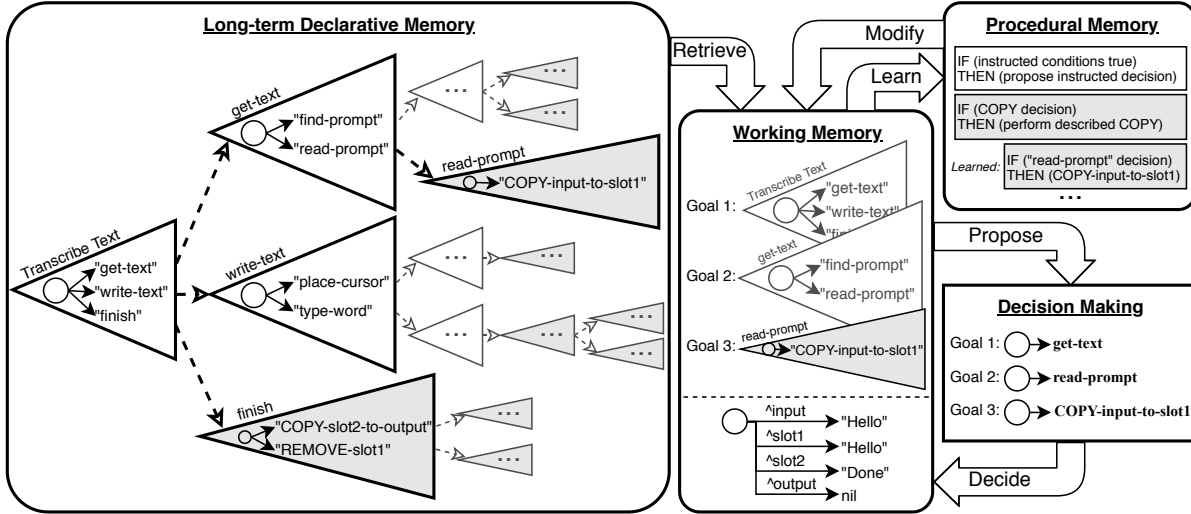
Long-term Declarative Memory

get-text
"find-prompt"
"read-prompt"
...
...
...
read-prompt
"COPY-input-to-slot1"

Transcribe Text
"get-text"
"write-text"
"finish"

write-text
"place-cursor"
"type-word"
...
...
...
...
...
...

finish
"COPY-slot2-to-output"
"REMOVE-slot1"
...
...

Retrieve
Modify
Learn

Working Memory
Goal 1:
Transcribe Text
"get-text"
"write-text"
"fi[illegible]
Goal 2:
get-text
"find-prompt"
"read-prompt"
Goal 3:
read-prompt
"COPY-input-to-slot1"

^input "Hello"
^slot1 "Hello"
^slot2 "Done"
^output nil

Procedural Memory
IF (instructed conditions true) THEN (propose instructed decision)
IF (COPY decision) THEN (perform described COPY)
Learned: IF ("read-prompt" decision) THEN (COPY-input-to-slot1)
...

Propose

Decision Making
Goal 1: get-text
Goal 2: read-prompt
Goal 3: COPY-input-to-slot1

Decide